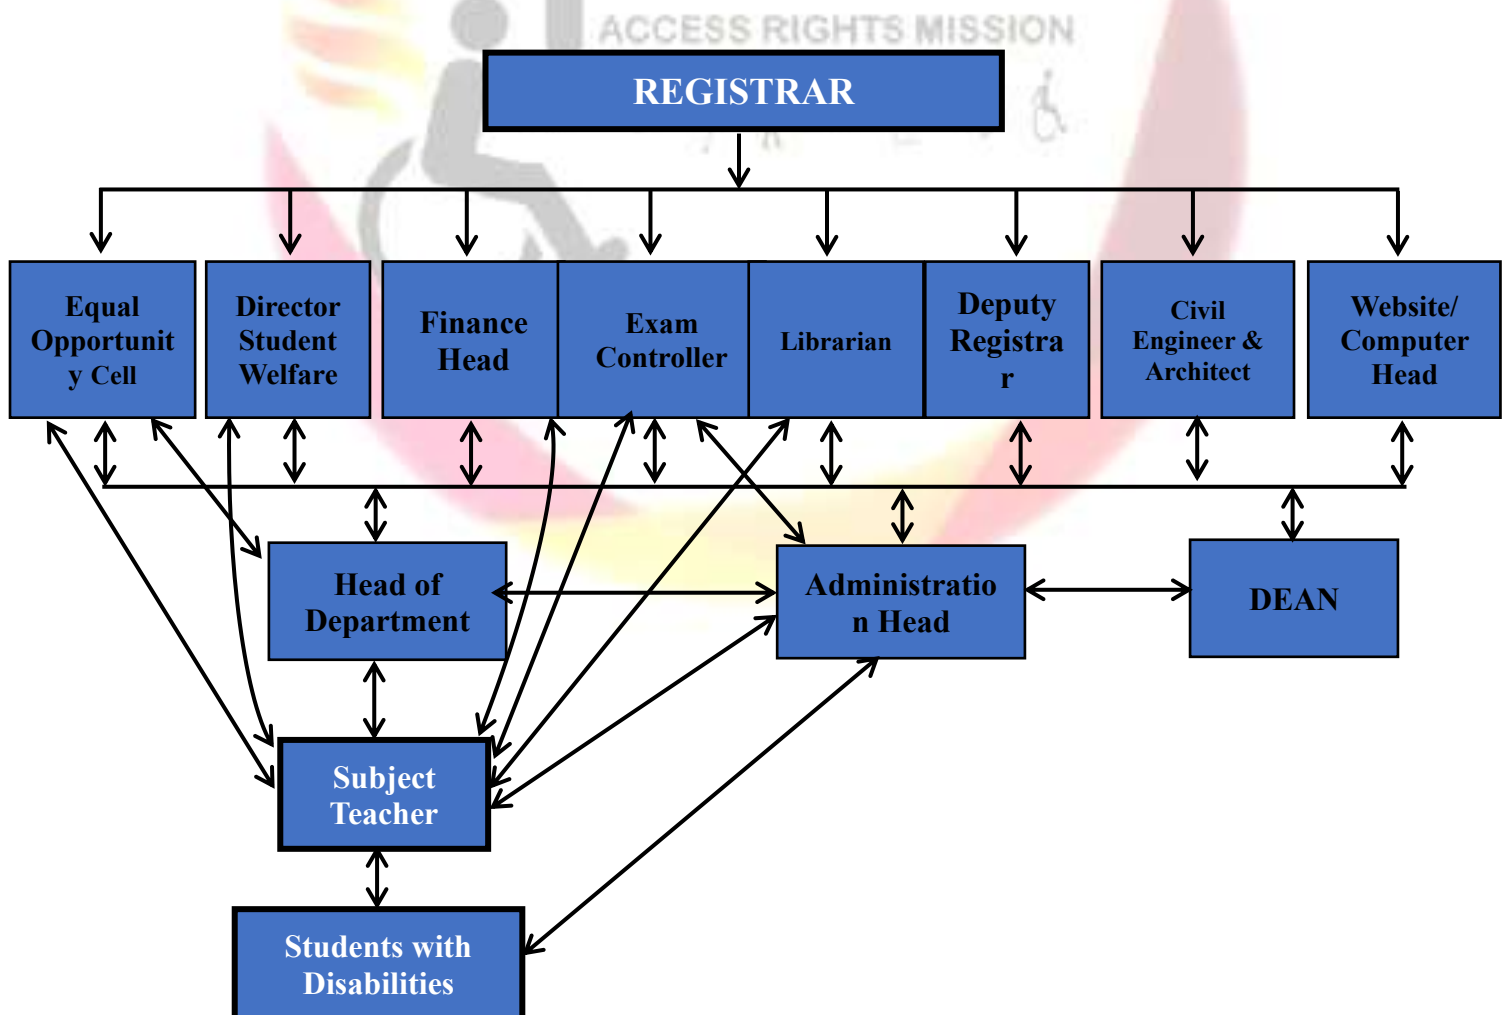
ACCESS RIGHTS MISSION

REGISTRAR

Equal Opportunit y Cell

Director Student Welfare

Finance Head

Exam Controller

Librarian

Deputy Registra r

Civil Engineer & Architect

Website/ Computer Head

Head of Department

Administratio n Head

DEAN

Subject Teacher

Students with Disabilities